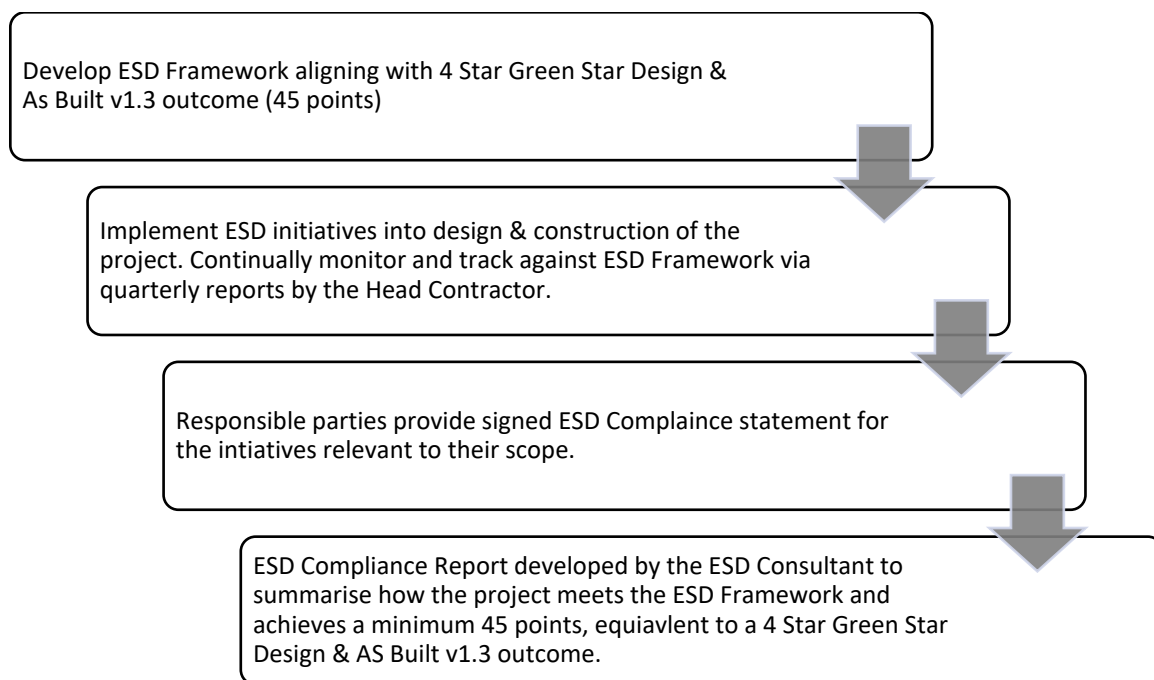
Develop ESD Framework aligning with 4 Star Green Star Design & As Built v1.3 outcome (45 points)

Implement ESD initiatives into design & construction of the project. Continually monitor and track against ESD Framework via quarterly reports by the Head Contractor.

Responsible parties provide signed ESD Complaince statement for the intiatives relevant to their scope.

ESD Compliance Report developed by the ESD Consultant to summarise how the project meets the ESD Framework and achieves a minimum 45 points, equiavlent to a 4 Star Green Star Design & AS Built v1.3 outcome.